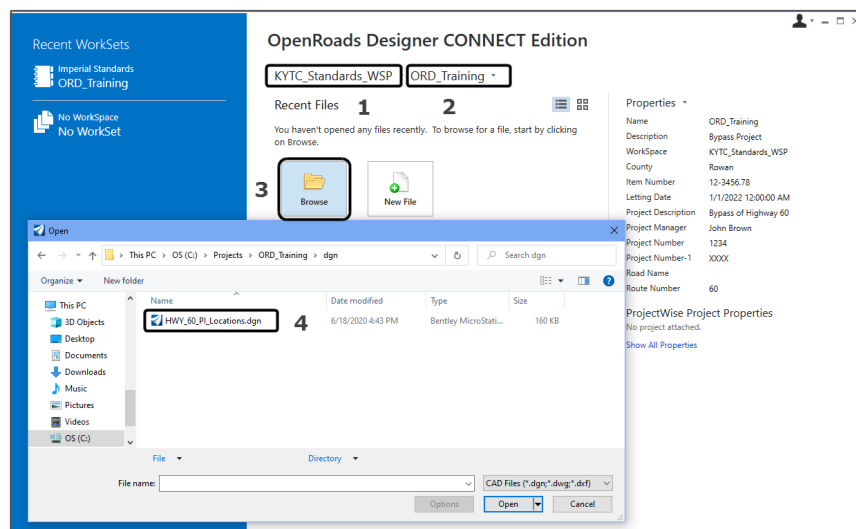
Recent WorkSets

Imperial Standards
ORD_Training

No WorkSpace
No WorkSet

OpenRoads Designer CONNECT Edition

KYTC_Standards_WSP
ORD_Training

Recent Files 1 2

You haven't opened any files recently. To browse for a file, start by clicking on Browse.

3

Browse

New File

Properties

| | |
|---|---|
| Name | ORD_Training |
| Description | Bypass Project |
| WorkSpace | KYTC_Standards_WSP |
| County | Rowan |
| Item Number | 12-3456.78 |
| Letting Date | 1/1/2022 12:00:00 AM |
| Project Description | Bypass of Highway 60 |
| Project Manager | John Brown |
| Project Number | 1234 |
| Project Number-1 | XXXX |
| Road Name | |
| Route Number | 60 |

ProjectWise Project Properties
No project attached.
Show All Properties

Open

This PC > OS (C:) > Projects > ORD_Training > dgn

Search dgn

Organize ▾ New folder

This PC
3D Objects
Desktop
Documents
Downloads
Music
Pictures
Videos
OS (C:)

| Name | Date modified | Type | Size |
|---|---|---|---|
| HWY_60_PI_Locations.dgn | 6/18/2020 4:43 PM | Bentley MicroStati... | 160 KB |

4

File

Directory

File name:

CAD Files (*.dgn;*.dwg;*.dxf)

Options

Open

Cancel